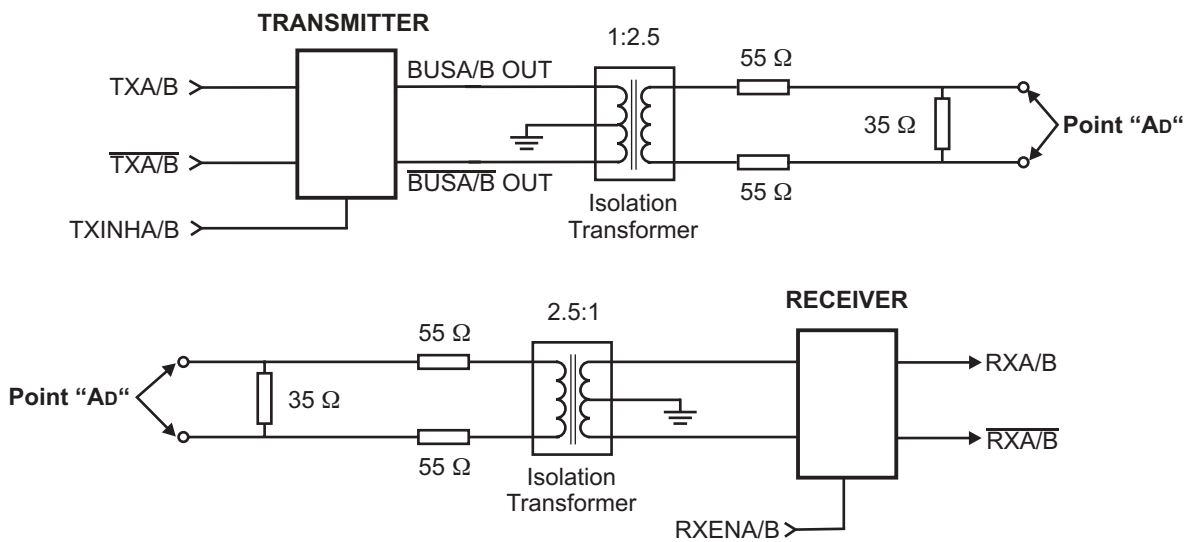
TRANSMITTER

1:2.5

TXA/B

BUSA/B OUT

55 Ω

35 Ω

Point "AD"

$\overline{TXA/B}$

$\overline{BUSA/B}$ OUT

55 Ω

TXINHA/B

Isolation Transformer

RECEIVER

2.5:1

55 Ω

RXA/B

Point "AD"

35 Ω

$\overline{RXA/B}$

55 Ω

Isolation Transformer

RXENA/B